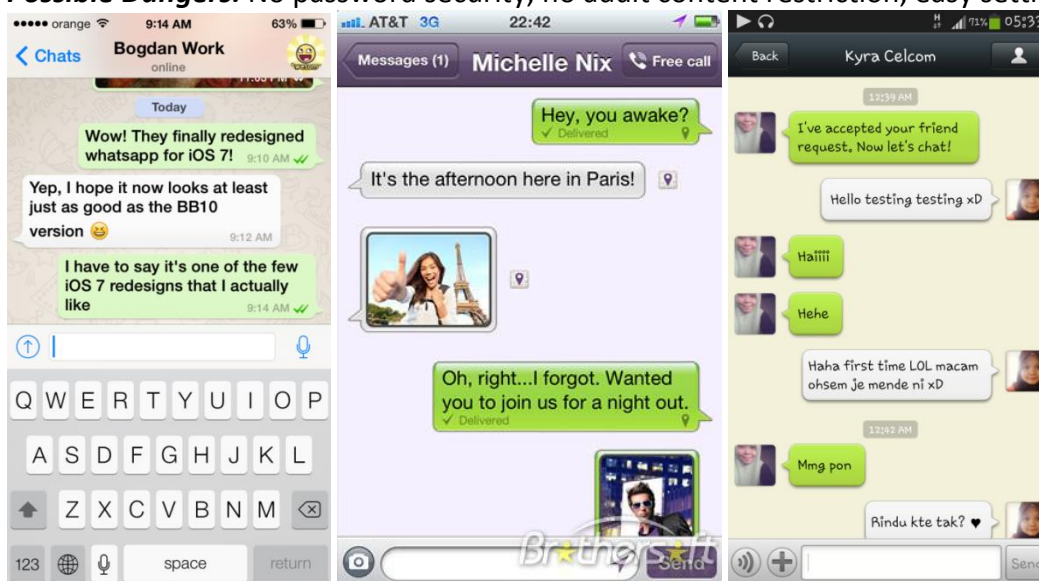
Possible Dangers: No password security, no adult content restriction, easy setti

••••• orange 9:14 AM 63%
< Chats Bogdan Work online
Today
Wow! They finally redesigned whatsapp for iOS 7! 9:10 AM
Yep, I hope it now looks at least just as good as the BB10 version 9:12 AM
I have to say it's one of the few iOS 7 redesigns that I actually like 9:14 AM
Q W E R T Y U I O P
A S D F G H J K L
Z X C V B N M
123 space return

AT&T 3G 22:42
Messages (1) Michelle Nix Free call
Hey, you awake? Delivered
It's the afternoon here in Paris!
Oh, right...I forgot. Wanted you to join us for a night out. Delivered
Send
Brothersoft

Back Kyra Celcom
12:39 AM
I've accepted your friend request. Now let's chat!
Hello testing testing xD
Haiiii
Hehe
Haha first time LOL macam ohsem je mende ni xD
12:42 AM
Mmg pon
Rindu kte tak? ♥
Send